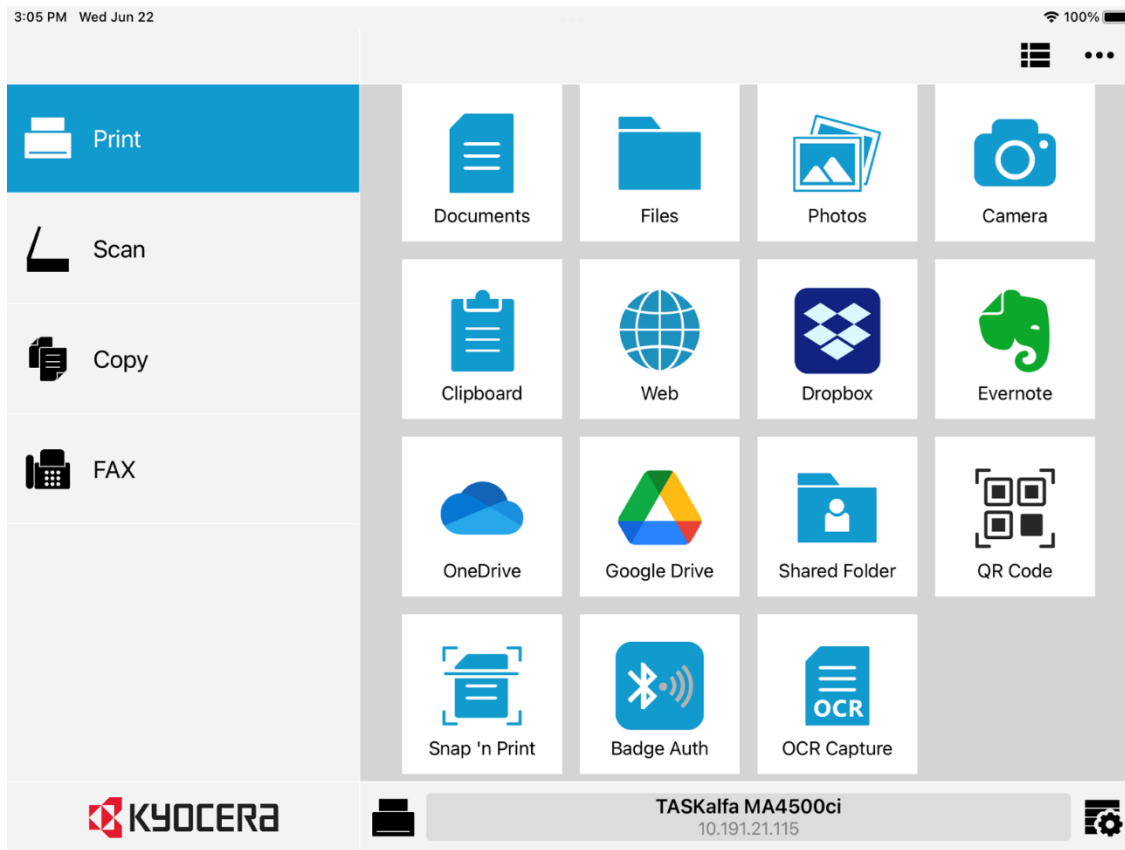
3:05 PM Wed Jun 22

100%

Print

Scan

Copy

FAX

Documents

Files

Photos

Camera

Clipboard

Web

Dropbox

Evernote

OneDrive

Google Drive

Shared Folder

QR Code

Snap 'n Print

Badge Auth

OCR

OCR Capture

KYOCERA

TASKalfa MA4500ci
10.191.21.115